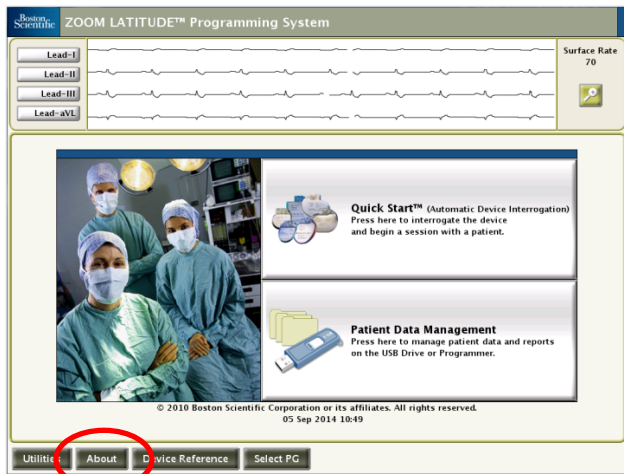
Boston Scientific ZOOM LATITUDE™ Programming System

Lead-I
Lead-II
Lead-III
Lead-aVL

Surface Rate
70

Quick Start™ (Automatic Device Interrogation)
Press here to interrogate the device and begin a session with a patient.

Patient Data Management
Press here to manage patient data and reports on the USB Drive or Programmer.

© 2010 Boston Scientific Corporation or its affiliates. All rights reserved.
05 Sep 2014 10:49

Utilities
About
Device Reference
Select PG